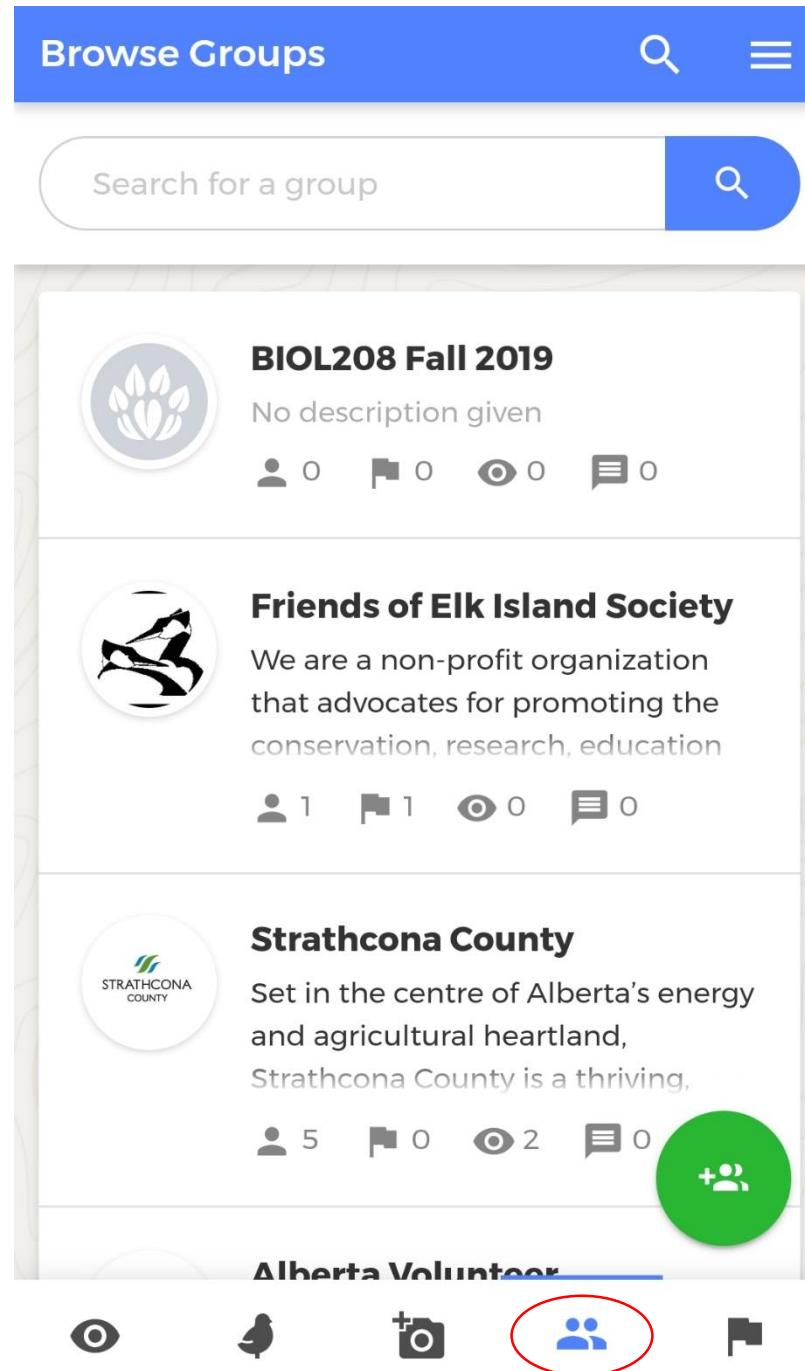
Browse Groups

Search for a group

BIOL208 Fall 2019

No description given

0 0 0 0

Friends of Elk Island Society

We are a non-profit organization that advocates for promoting the conservation, research, education

1 1 0 0

STRATHCONA COUNTY

Strathcona County

Set in the centre of Alberta's energy and agricultural heartland, Strathcona County is a thriving,

5 0 2 0

Alberta Volunteer